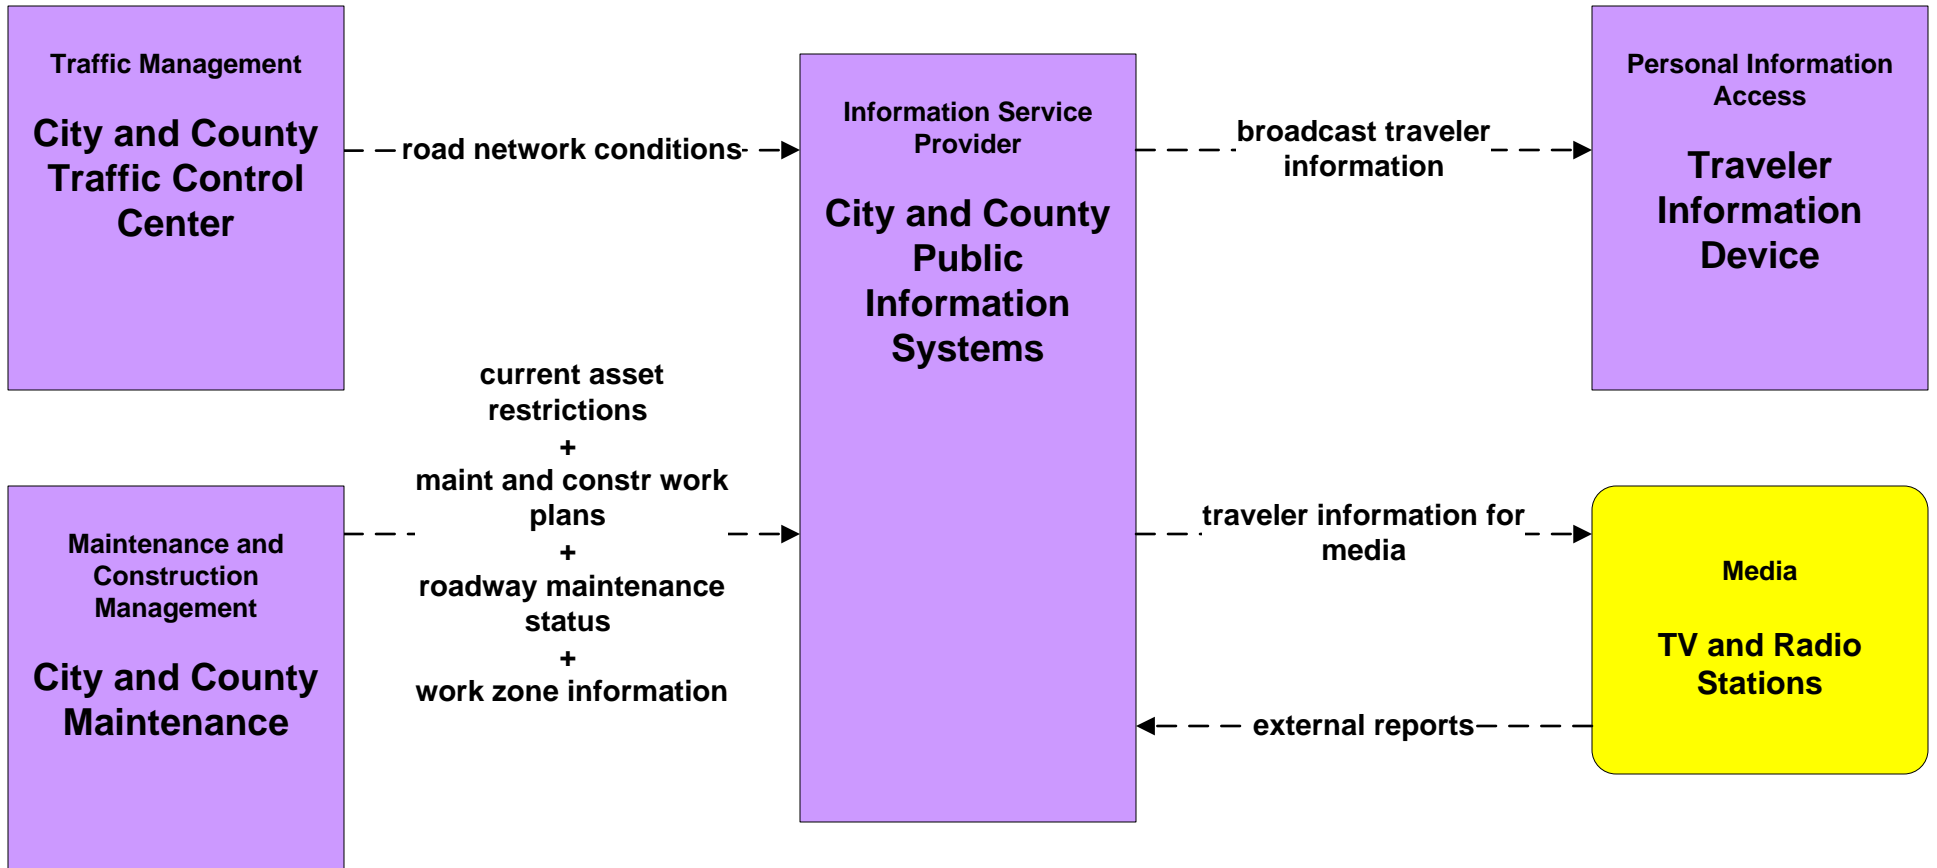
Traffic Management

City and County Traffic Control Center

road network conditions

Information Service Provider

City and County Public Information Systems

broadcast traveler information

Personal Information Access

Traveler Information Device

current asset restrictions
+
maint and constr work plans
+
roadway maintenance status
+
work zone information

Maintenance and Construction Management

City and County Maintenance

traveler information for media

Media

TV and Radio Stations

external reports